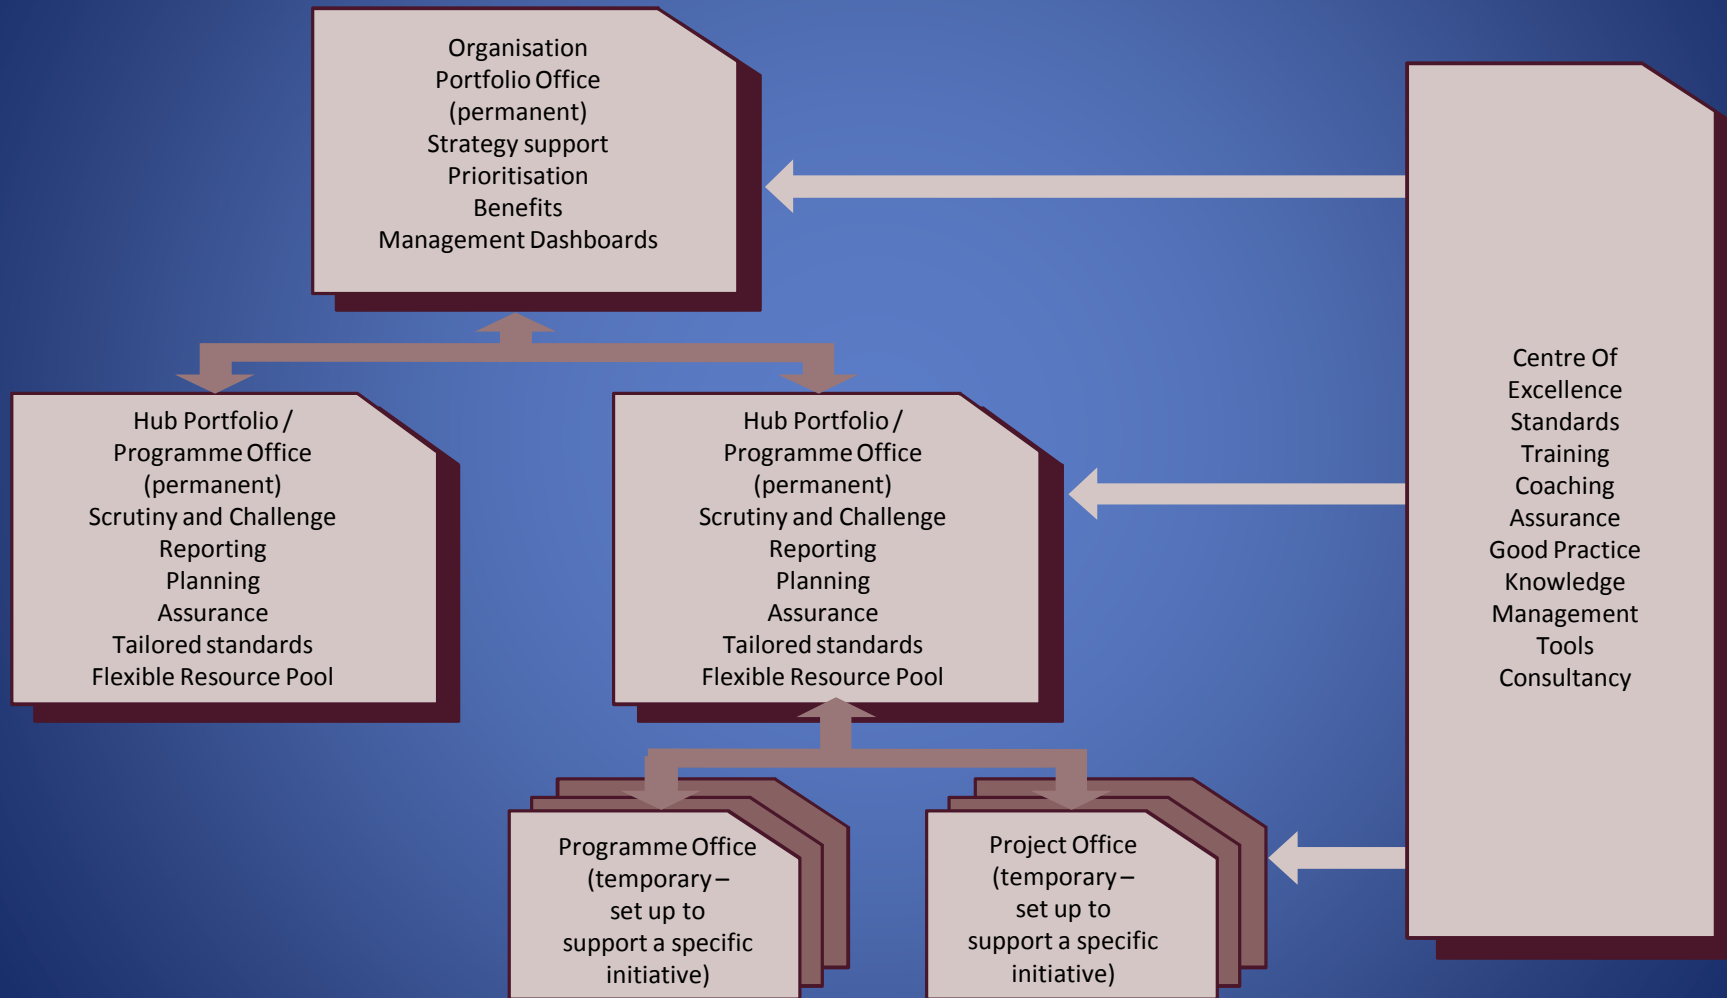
Organisation
Portfolio Office
(permanent)
Strategy support
Prioritisation
Benefits
Management Dashboards

Hub Portfolio /
Programme Office
(permanent)
Scrutiny and Challenge
Reporting
Planning
Assurance
Tailored standards
Flexible Resource Pool

Hub Portfolio /
Programme Office
(permanent)
Scrutiny and Challenge
Reporting
Planning
Assurance
Tailored standards
Flexible Resource Pool

Centre Of
Excellence
Standards
Training
Coaching
Assurance
Good Practice
Knowledge
Management
Tools
Consultancy

Programme Office
(temporary –
set up to
support a specific
initiative)

Project Office
(temporary –
set up to
support a specific
initiative)